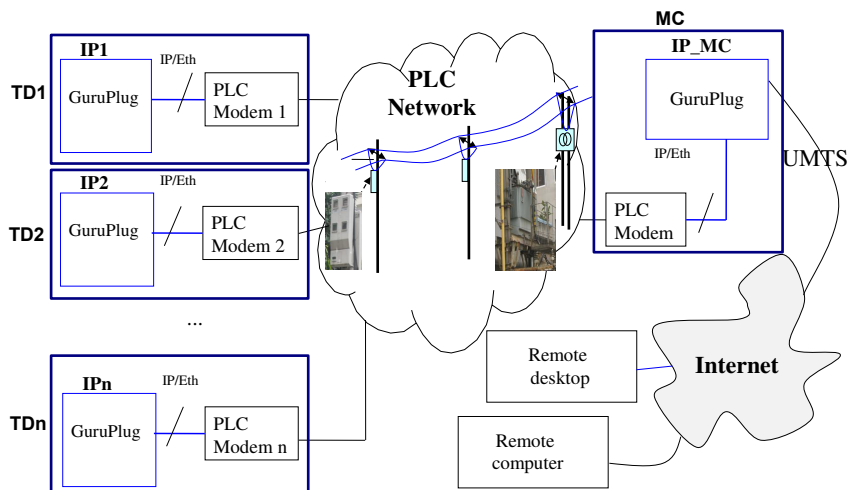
TD1

IP1

GuruPlug

IP/Eth

PLC Modem 1

TD2

IP2

IP/Eth

GuruPlug

PLC Modem 2

...

TDn

IPn

IP/Eth

GuruPlug

PLC Modem n

PLC Network

MC

IP_MC

GuruPlug

IP/Eth

PLC Modem

UMTS

Remote desktop

Internet

Remote computer